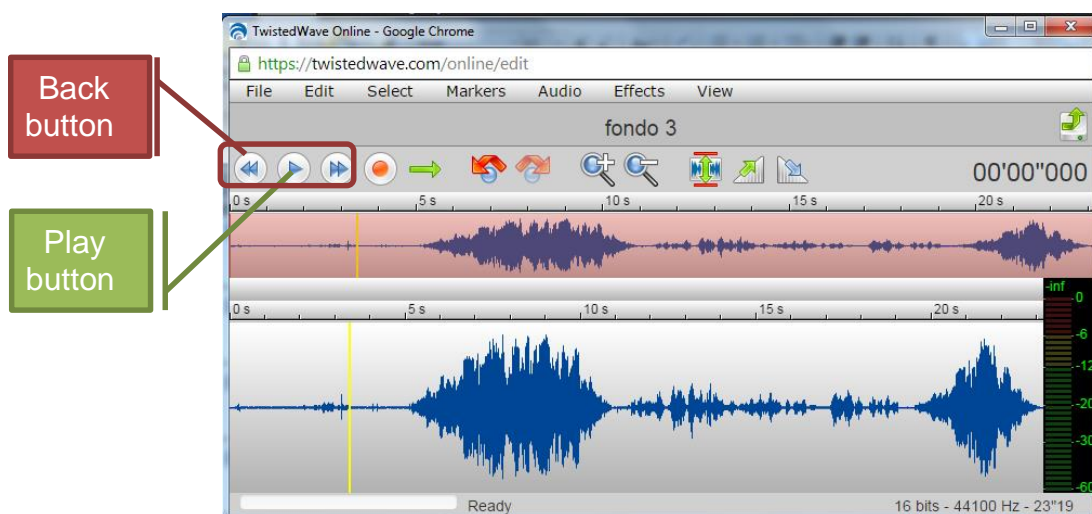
Back button

Play button

TwistedWave Online - Google Chrome

https://twistedwave.com/online/edit

File Edit Select Markers Audio Effects View

fondo 3

00'00"000

0 s 5 s 10 s 15 s 20 s

0 s 5 s 10 s 15 s 20 s

-inf
0
-6
-12
-20
-30
-60

Ready

16 bits - 44100 Hz - 23"19